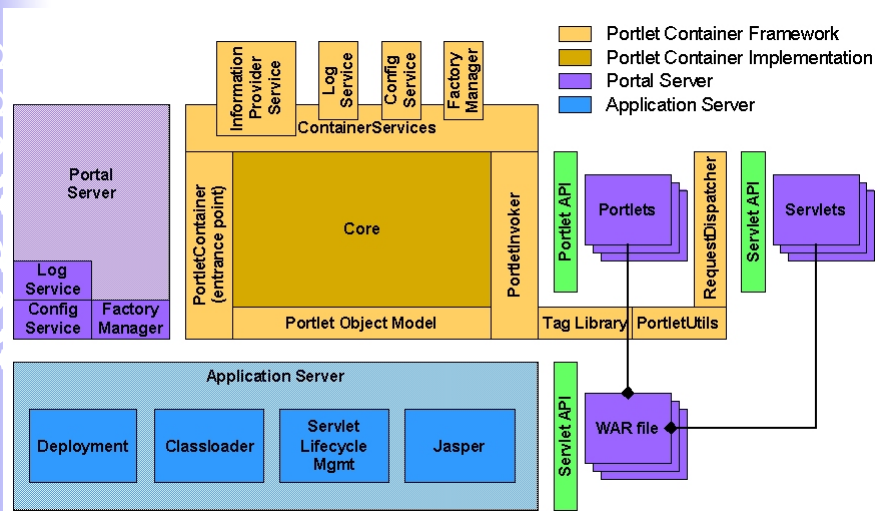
Portlet Container Framework
Portlet Container Implementation
Portal Server
Application Server

Information Provider Service
Log Service
Config Service
Factory Manager

ContainerServices

Portal Server

Log Service
Config Service
Factory Manager

PortletContainer (entrance point)
Core
PortletInvoker
Portlet Object Model

Portlet API
Portlets
RequestDispatcher
Servlet API
Servlets

Tag Library
PortletUtils

Application Server
Deployment
Classloader
Servlet Lifecycle Mgmt
Jasper

Servlet API
WAR file